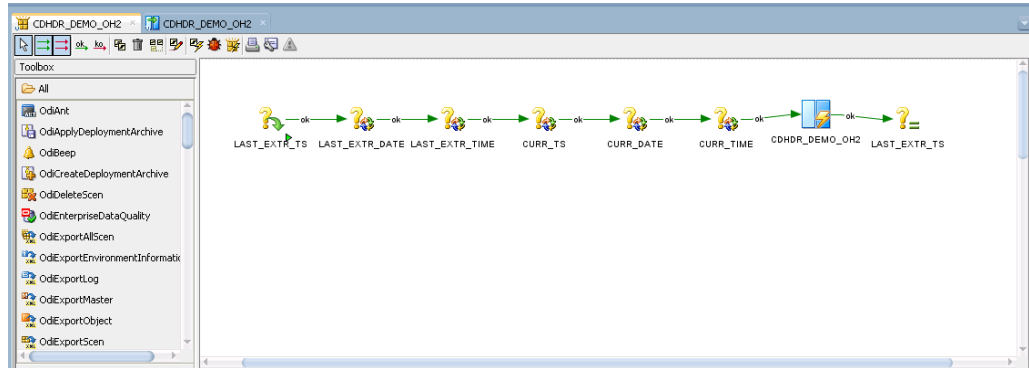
CDHDR_DEMO_OH2 CDHDR_DEMO_OH2

ok ko

Toolbox

All

OdiAnt

OdiApplyDeploymentArchive

OdiBeep

OdiCreateDeploymentArchive

OdiDeleteScen

OdiEnterpriseDataQuality

OdiExportAllScen

OdiExportEnvironmentInformati

OdiExportLog

OdiExportMaster

OdiExportObject

OdiExportScen

LAST_EXTR_TS ok LAST_EXTR_DATE ok LAST_EXTR_TIME ok CURR_TS ok CURR_DATE ok CURR_TIME ok CDHDR_DEMO_OH2 ok LAST_EXTR_TS